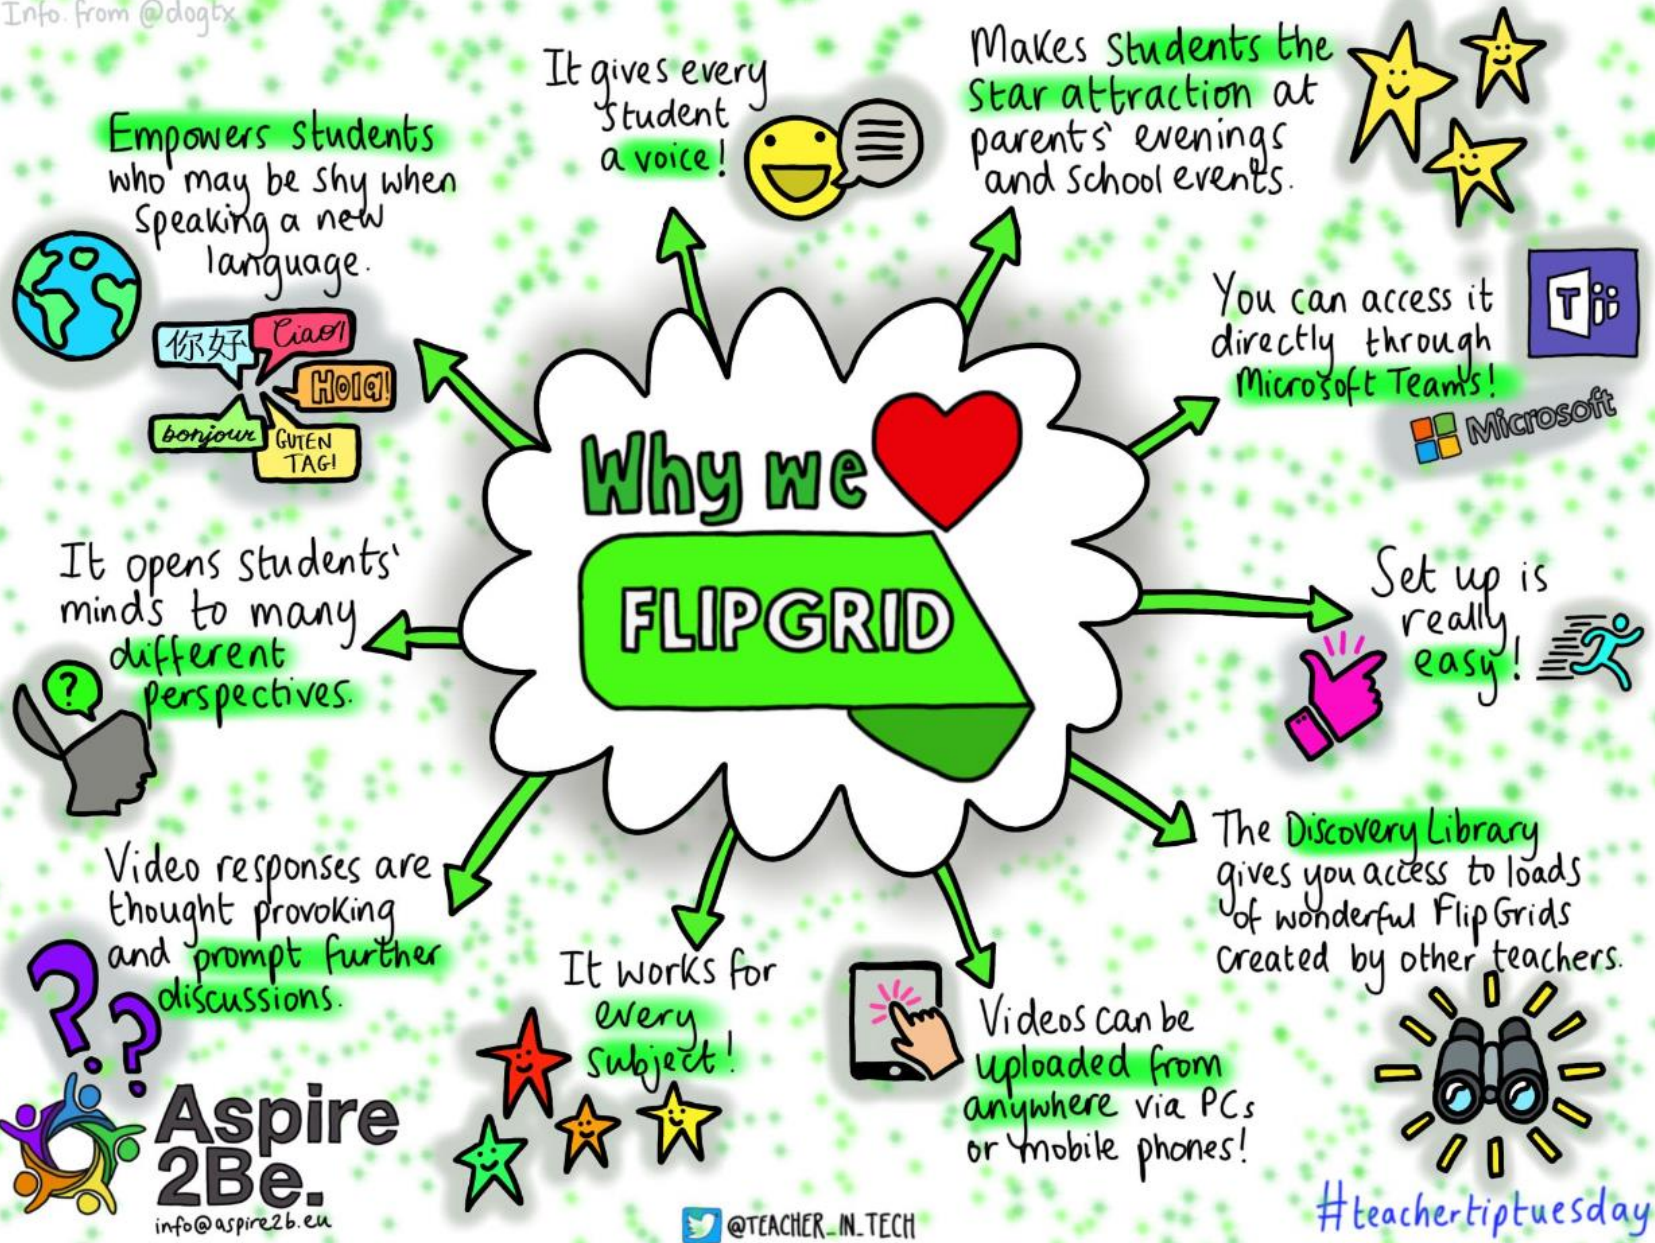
Info. from @dogtx

Why we ❤ FLIPGRID

Empowers students who may be shy when speaking a new language.

你好 Ciao! Hola! bonjour GUTEN TAG!

It gives every student a voice!

Makes students the star attraction at parents' evenings and school events.

You can access it directly through Microsoft Teams!

Microsoft

Set up is really easy!

The Discovery Library gives you access to loads of wonderful FlipGrids created by other teachers.

Videos can be uploaded from anywhere via PCs or mobile phones!

It works for every subject!

Video responses are thought provoking and prompt further discussions.

It opens students' minds to many different perspectives.

Aspire 2Be.
info@aspire2b.eu

@TEACHER_IN_TECH

#teachertiptuesday